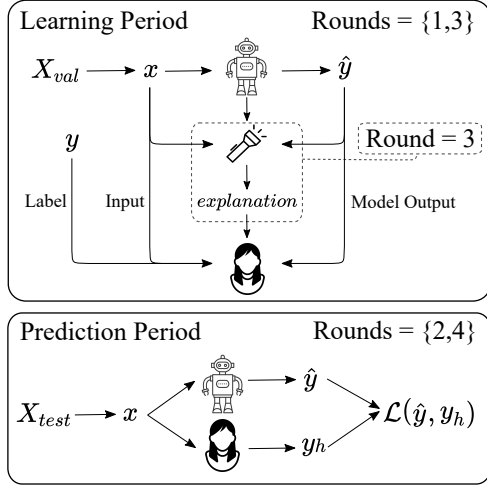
Learning Period

Rounds = $\{1,3\}$

$X_{val}$ $x$ $\hat{y}$

$y$

Round = 3

Label

Input

$explanation$

Model Output

Prediction Period

Rounds = $\{2,4\}$

$X_{test}$ $x$ $\hat{y}$ $\mathcal{L}(\hat{y}, y_h)$ $y_h$